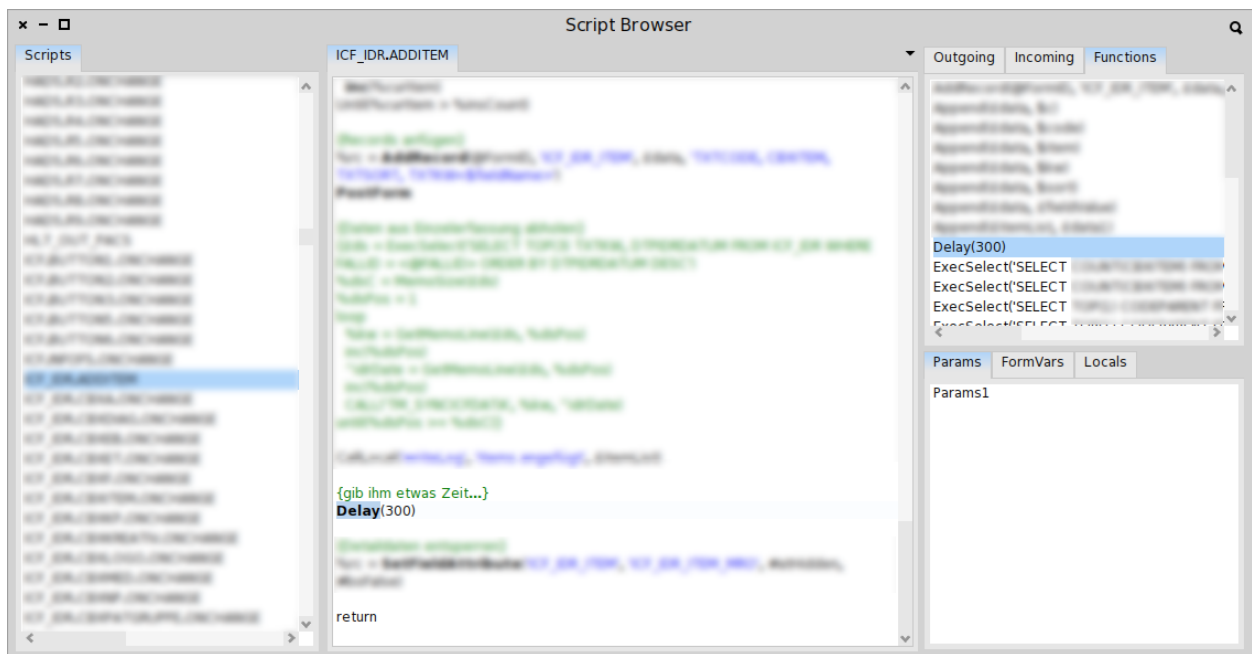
× − □ Script Browser

Scripts

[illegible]

ICF_IDR.ADDITEM

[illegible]

{gib ihm etwas Zeit...}
Delay(300)

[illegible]

return

Outgoing | Incoming | Functions

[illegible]
Delay(300)
ExecSelect('SELECT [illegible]
ExecSelect('SELECT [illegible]
ExecSelect('SELECT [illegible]
ExecSelect('SELECT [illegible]

Params | FormVars | Locals

Params1